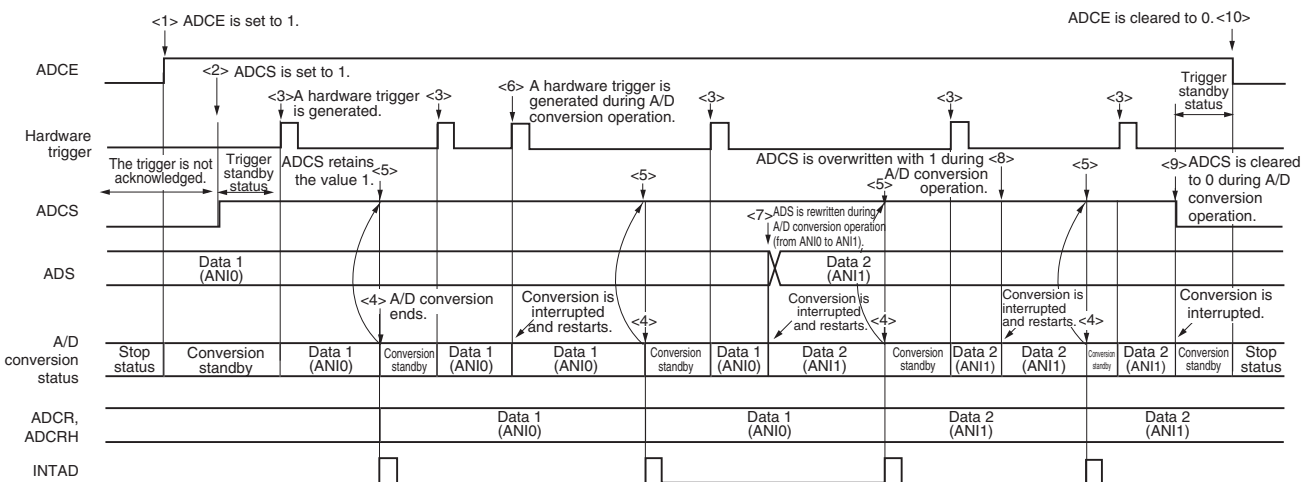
<1> ADCE is set to 1.

ADCE is cleared to 0. <10>

ADCE

<2> ADCS is set to 1.

<3> A hardware trigger is generated.

<3>

<6> A hardware trigger is generated during A/D conversion operation.

<3>

<3>

<3>

Trigger standby status

Hardware trigger

The trigger is not acknowledged.

Trigger standby status

ADCS retains the value 1.

<5>

<5>

ADCS is overwritten with 1 during A/D conversion operation.

<8>

<5>

<5>

<9> ADCS is cleared to 0 during A/D conversion operation.

ADCS

<7> ADS is rewritten during A/D conversion operation (from ANI0 to ANI1).

ADS

Data 1 (ANI0)

Data 2 (ANI1)

<4> A/D conversion ends.

Conversion is interrupted and restarts.

<4>

Conversion is interrupted and restarts.

<4>

Conversion is interrupted and restarts.

<4>

Conversion is interrupted.

A/D conversion status

Stop status

Conversion standby

Data 1 (ANI0)

Conversion standby

Data 1 (ANI0)

Data 1 (ANI0)

Conversion standby

Data 1 (ANI0)

Data 2 (ANI1)

Conversion standby

Data 2 (ANI1)

Data 2 (ANI1)

Conversion standby

Data 2 (ANI1)

Conversion standby

Stop status

ADCR, ADCRH

Data 1 (ANI0)

Data 1 (ANI0)

Data 2 (ANI1)

Data 2 (ANI1)

INTAD